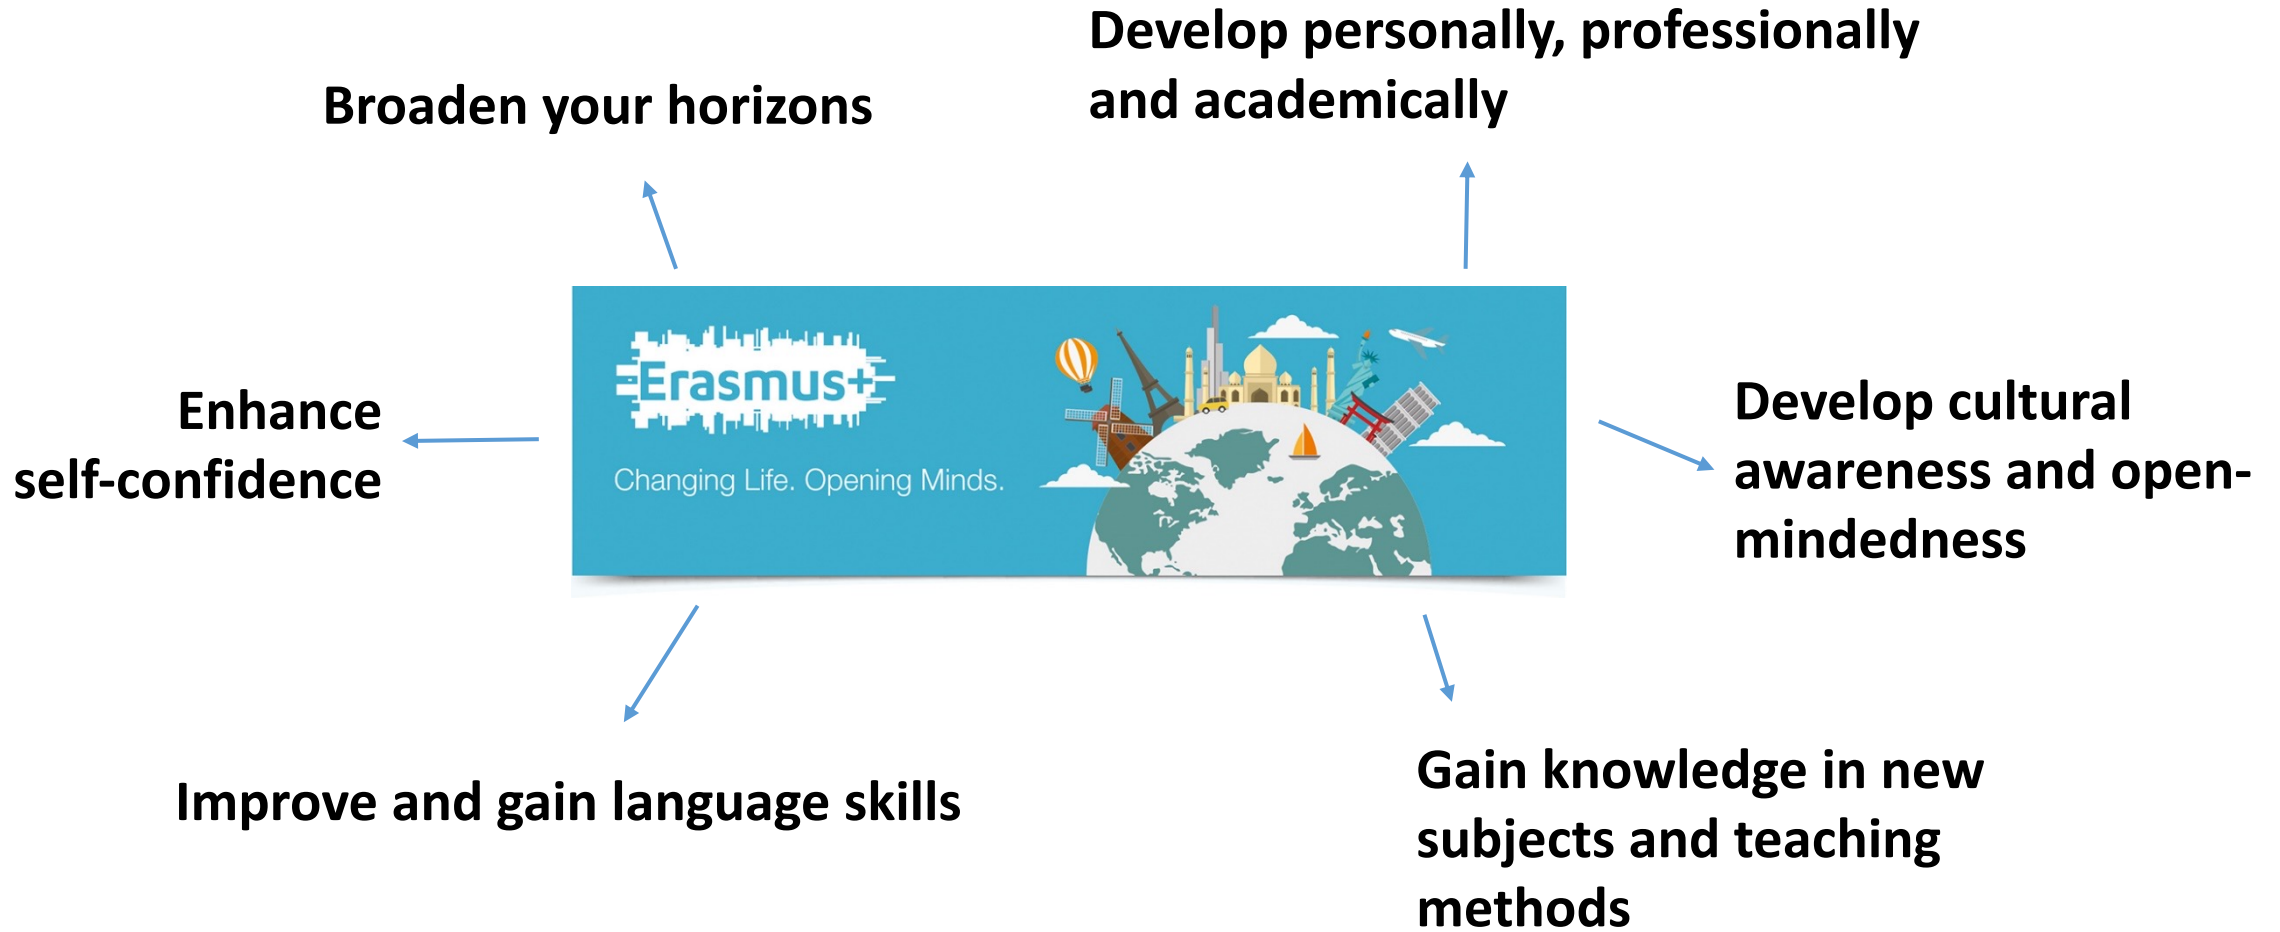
Broaden your horizons

Develop personally, professionally and academically

Enhance self-confidence

Erasmus+

Changing Life. Opening Minds.

Develop cultural awareness and open-mindedness

Improve and gain language skills

Gain knowledge in new subjects and teaching methods